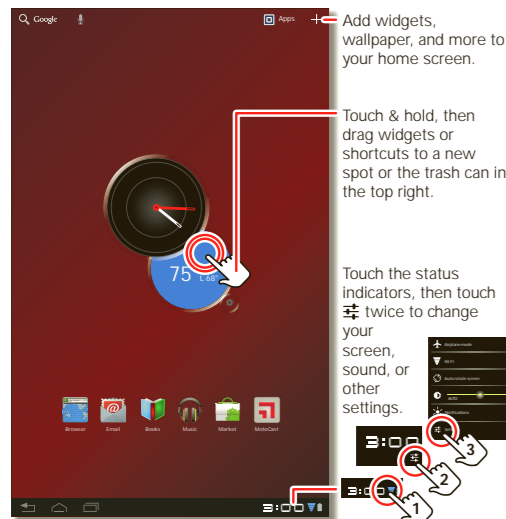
Google

Apps

Add widgets, wallpaper, and more to your home screen.

Touch & hold, then drag widgets or shortcuts to a new spot or the trash can in the top right.

75

Touch the status indicators, then touch twice to change your screen, sound, or other settings.

Airplane mode

Wi-Fi

Auto-rotate screen

AUTO

Notifications

Browser

Email

Books

Music

Market

MotoCast

3:00

3:00

3:00

1

2

3